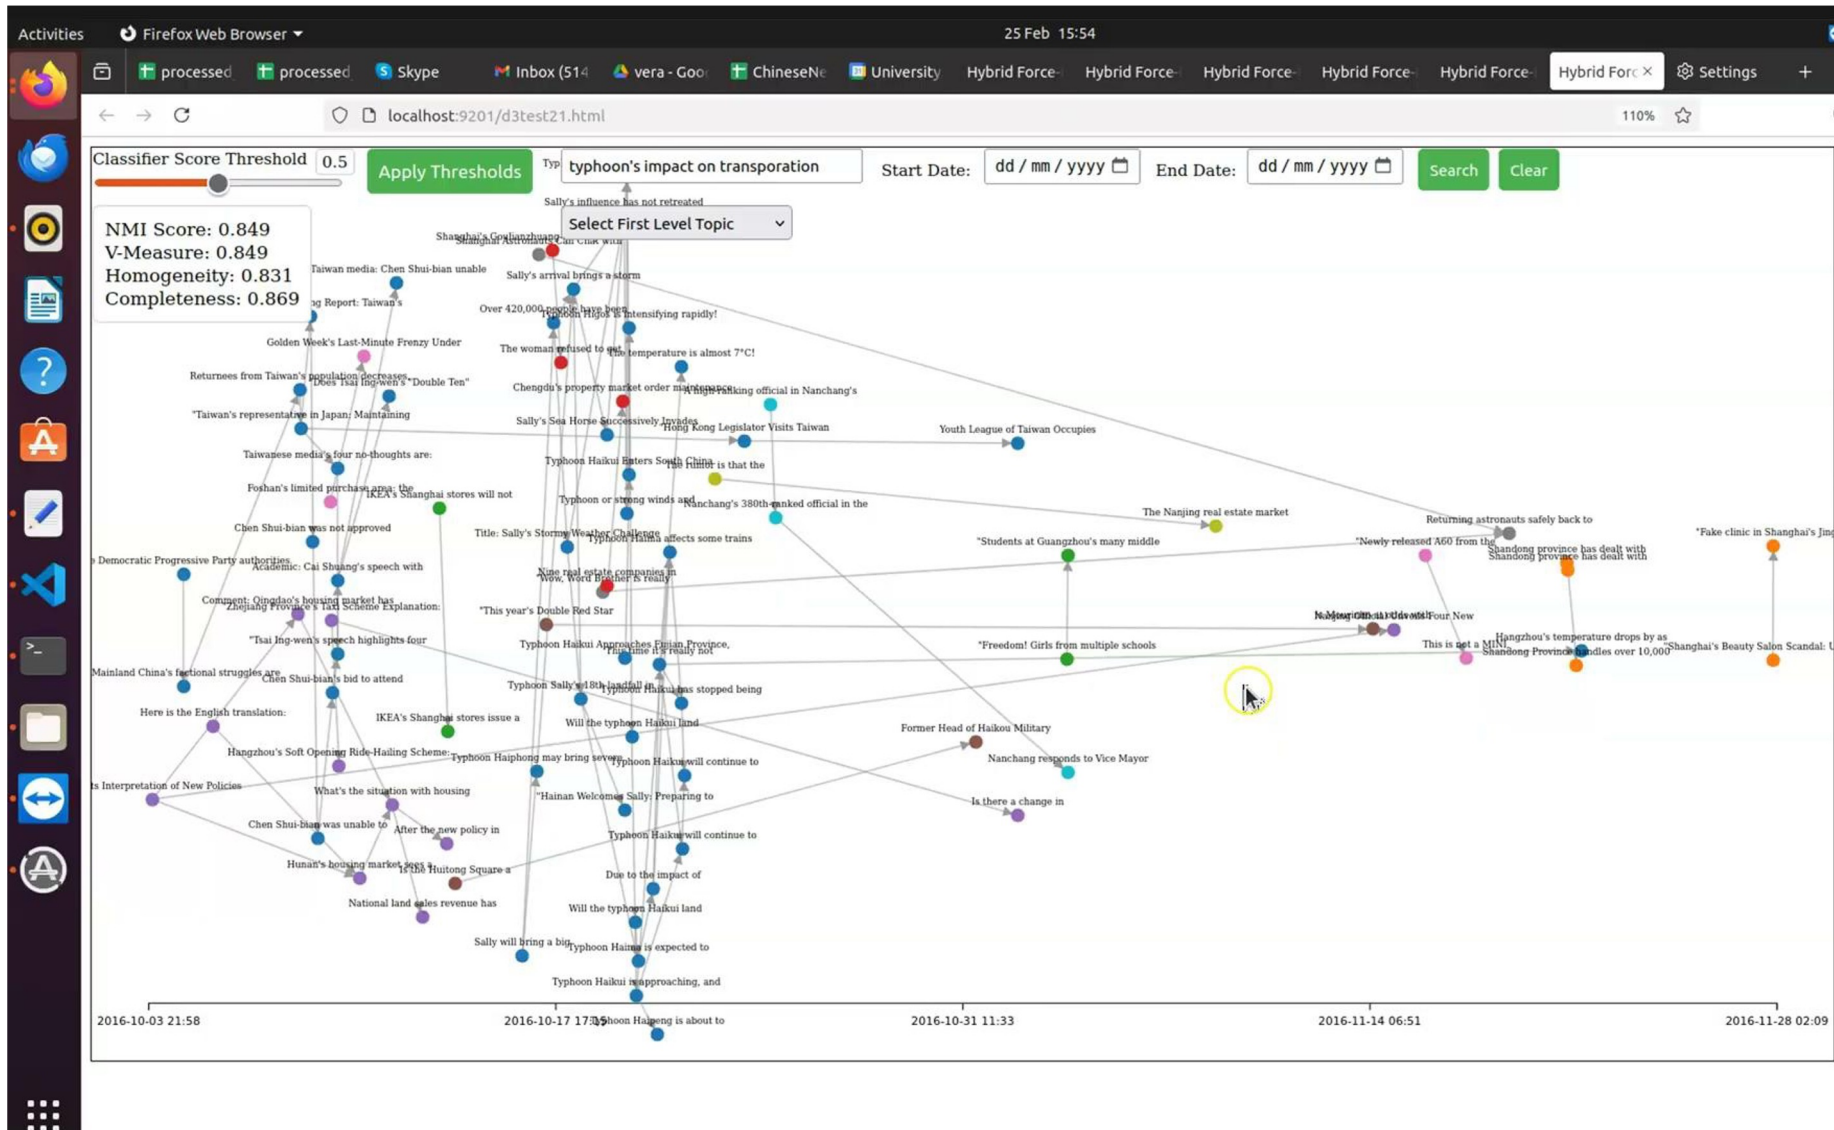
Activities Firefox Web Browser 25 Feb 15:54

processed processed Skype Inbox (514 vera - Goo ChineseNe University Hybrid Force Hybrid Force Hybrid Force Hybrid Force Hybrid Force Hybrid Forc × Settings +

localhost:9201/d3test21.html 110%

Classifier Score Threshold 0.5 Apply Thresholds Typ typhoon's impact on transporation Start Date: dd / mm / yyyy End Date: dd / mm / yyyy Search Clear

Select First Level Topic

NMI Score: 0.849
V-Measure: 0.849
Homogeneity: 0.831
Completeness: 0.869

Sally's influence has not retreated
Shanghai's Goujianzhuang
Taiwan media: Chen Shui-bian unable
Sally's arrival brings a storm
Report: Taiwan's
Over 420,000 people have been
Typhoon Hipos is intensifying rapidly!
Golden Week's Last-Minute Frenzy Under
The woman refused to eat
The temperature is almost 7°C!
Returnees from Taiwan's population decreases
"Does Tsai Ing-wen's "Double Ten"
Chengdu's property market order maintenance
A high-ranking official in Nanchang's
"Taiwan's representative in Japan: Maintaining
Sally's Sea Horse Successively Invades
Hong Kong Legislator Visits Taiwan
Youth League of Taiwan Occupies
Taiwanese media's four no-thoughts are:
Typhoon Haikui Enters South China
The rumor is that the
Foshan's limited purchase area: the
IKEA's Shanghai stores will not
Typhoon or strong winds and
Nanchang's 380th-ranked official in the
The Nanjing real estate market
Chen Shui-bian was not approved
Title: Sally's Stormy Weather Challenge
Typhoon Haima affects some trains
"Students at Guangzhou's many middle
Returning astronauts safely back to
"Newly released A60 from the
Shandong province has dealt with
"Fake clinic in Shanghai's Jing
Democratic Progressive Party authorities
Academic: Cai Shuang's speech with
Nine real estate companies in
"Wow, Word Brother is really
Comment: Qingdao's housing market has
Zhejiang Province's Taxi Scheme Explanation:
"This year's Double Red Star
"Tsai Ing-wen's speech highlights four
Typhoon Haikui Approaches Fujian Province,
This time it's really not
"Freedom! Girls from multiple schools
This is not a MINI
Hangzhou's temperature drops by as
Shandong Province handles over 10,000
"Shanghai's Beauty Salon Scandal: U
Mainland China's factional struggles are
Chen Shui-bian's bid to attend
Typhoon Sally's 18th landfall in
Typhoon Haikui has stopped being
Here is the English translation:
IKEA's Shanghai stores issue a
Will the typhoon Haikui land
Former Head of Haikou Military
Hangzhou's Soft Opening Ride-Hailing Scheme:
Typhoon Haiphong may bring severe
Typhoon Haikui will continue to
Nanchang responds to Vice Mayor
Interpretation of New Policies
What's the situation with housing
"Hainan Welcomes Sally: Preparing to
Is there a change in
Chen Shui-bian was unable to
After the new policy in
Typhoon Haikui will continue to
Hunan's housing market sees a
Is the Huitong Square a
Due to the impact of
National land sales revenue has
Will the typhoon Haikui land
Sally will bring a big
Typhoon Haima is expected to
Typhoon Haikui is approaching, and
Typhoon Haipeng is about to

2016-10-03 21:58 2016-10-17 17:15 2016-10-31 11:33 2016-11-14 06:51 2016-11-28 02:09